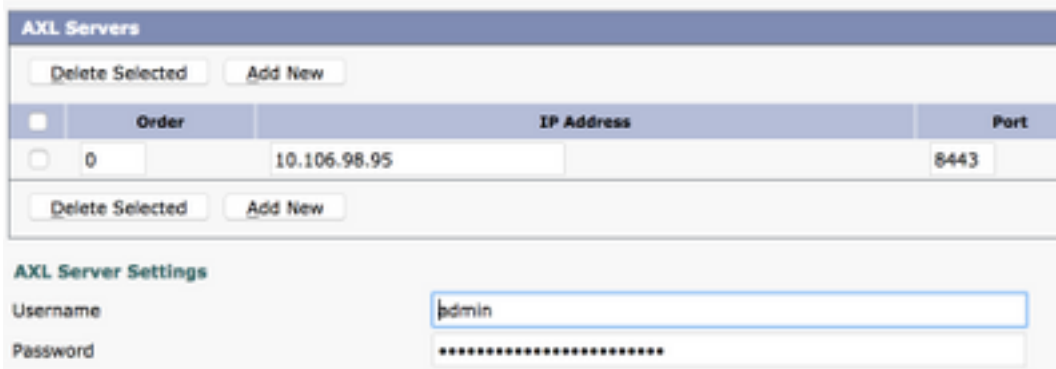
AXL Servers

Delete Selected Add New

| | Order | IP Address | Port |
|---|---|---|---|
| | 0 | 10.106.98.95 | 8443 |

Delete Selected Add New

AXL Server Settings

Username admin

Password ••••••••••••••••••••••••••